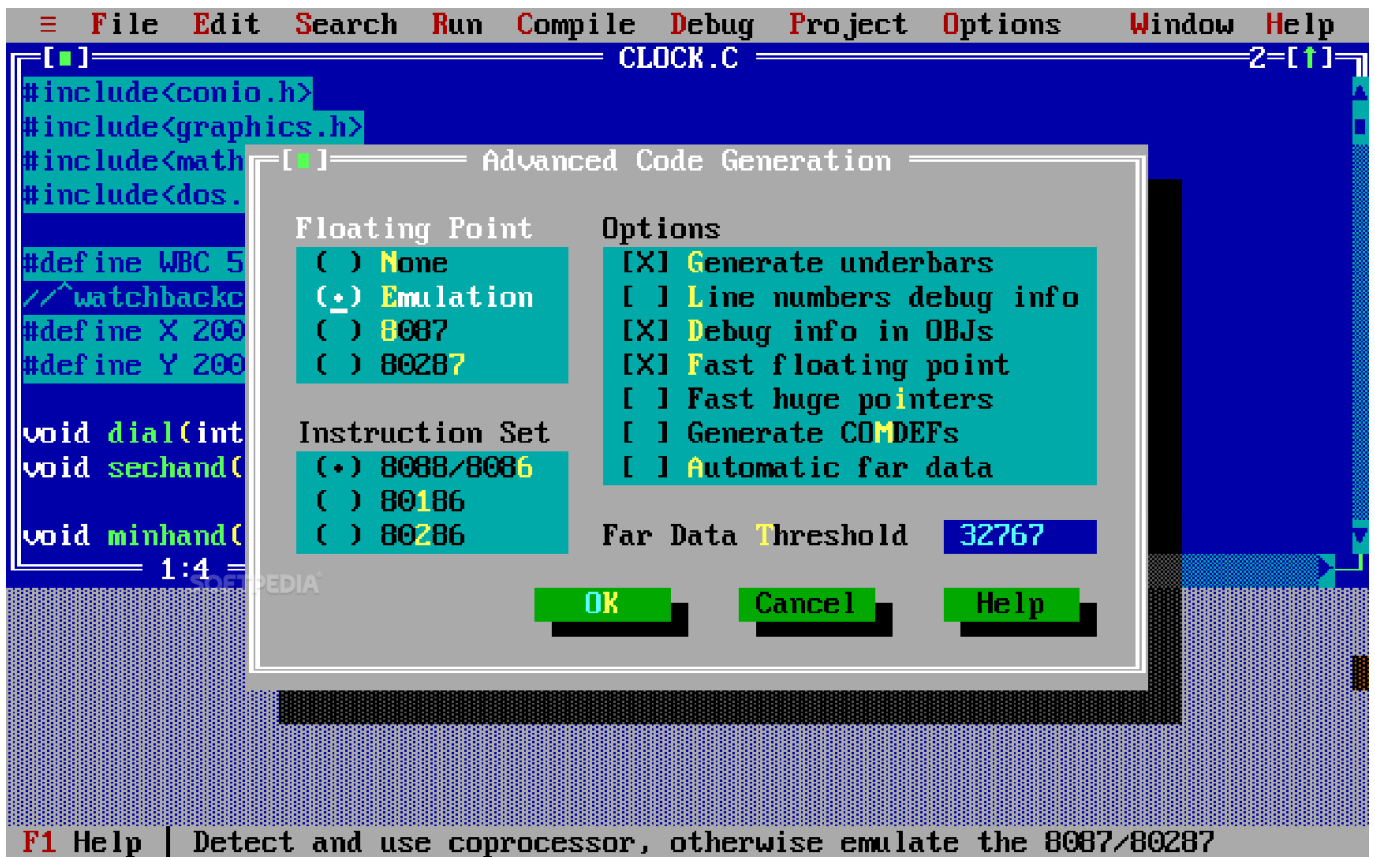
≡ File Edit Search Run Compile Debug Project Options Window Help

[■] CLOCK.C 2=[↑]

#include<conio.h>
#include<graphics.h>
#include<math
#include<dos.

#define WBC 5
//^watchbackc
#define X 200
#define Y 200

void dial(int
void sechand(

void minhand(

1:4

[■] Advanced Code Generation

Floating Point
( ) None
(•) Emulation
( ) 8087
( ) 80287

Instruction Set
(•) 8088/8086
( ) 80186
( ) 80286

Options
[X] Generate underbars
[ ] Line numbers debug info
[X] Debug info in OBJs
[X] Fast floating point
[ ] Fast huge pointers
[ ] Generate COMDEFs
[ ] Automatic far data

Far Data Threshold 32767

OK Cancel Help

SOFTPEDIA

F1 Help | Detect and use coprocessor, otherwise emulate the 8087/80287